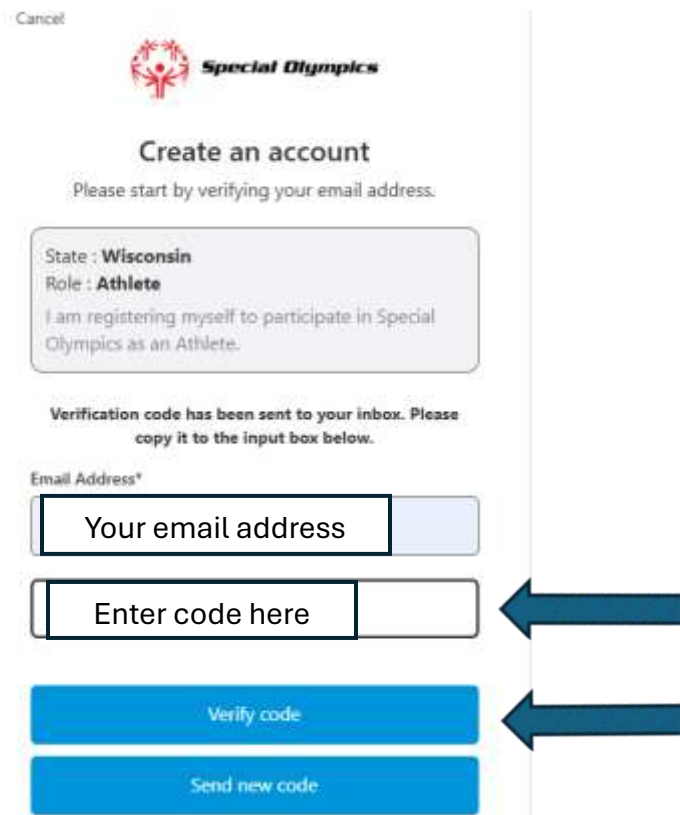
Cancel

Special Olympics

Create an account

Please start by verifying your email address.

State : **Wisconsin**
Role : **Athlete**
I am registering myself to participate in Special Olympics as an Athlete.

**Verification code has been sent to your inbox. Please copy it to the input box below.**

Email Address*

Your email address

Enter code here

Verify code

Send new code